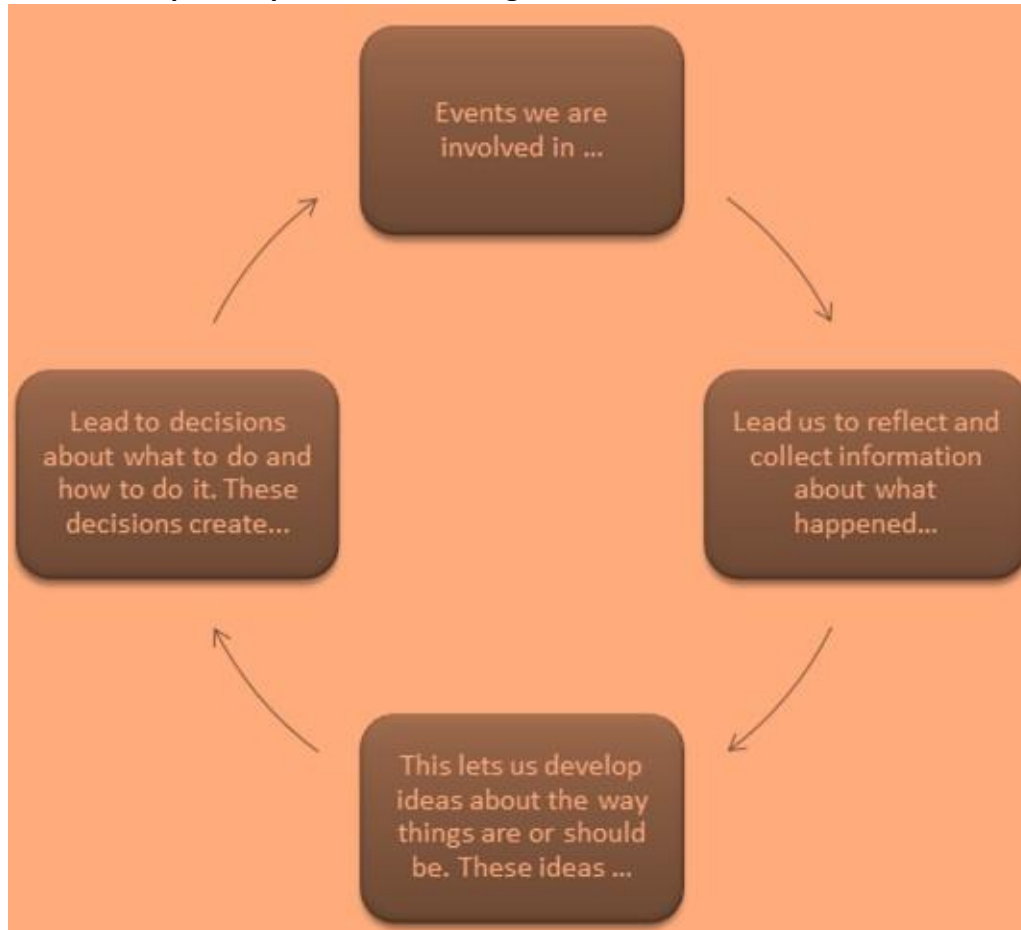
Events we are involved in ...

Lead us to reflect and collect information about what happened...

This lets us develop ideas about the way things are or should be. These ideas ...

Lead to decisions about what to do and how to do it. These decisions create...